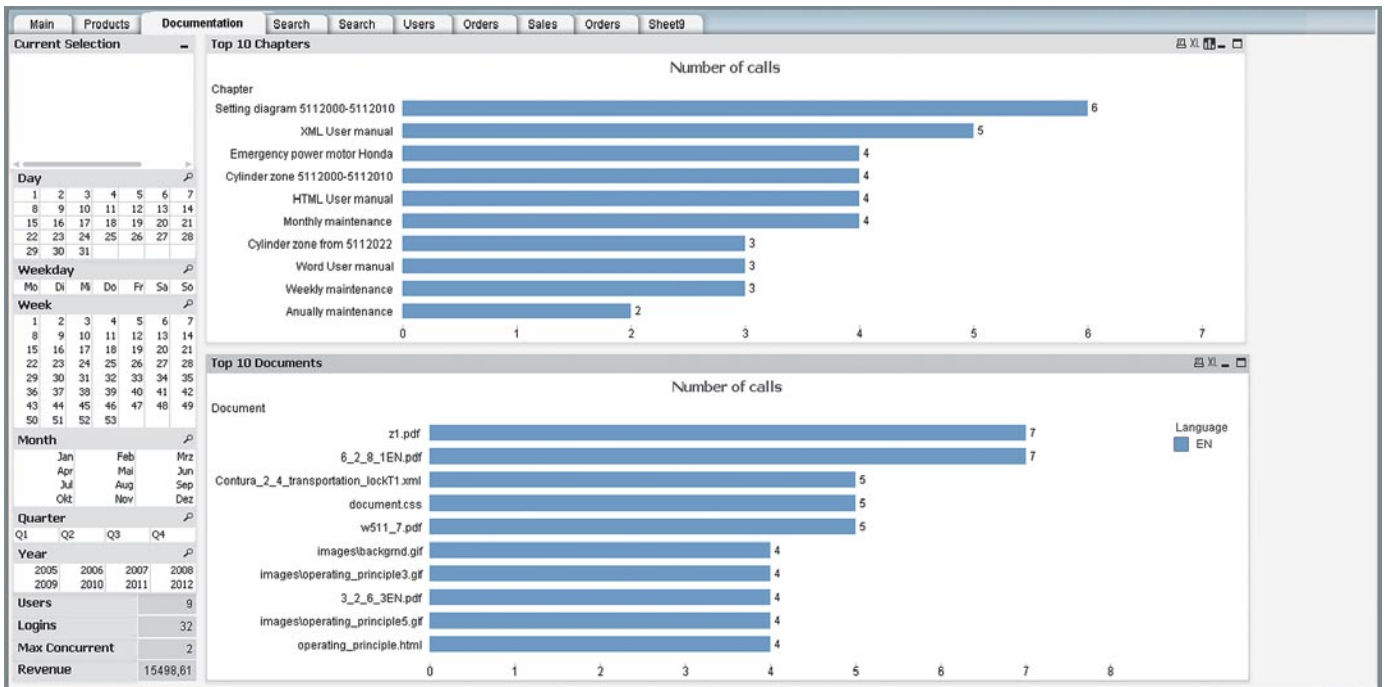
Main | Products | Documentation | Search | Search | Users | Orders | Sales | Orders | Sheet9

Current Selection

Day

| 1 | 2 | 3 | 4 | 5 | 6 | 7 |
|---|---|---|---|---|---|---|
| 8 | 9 | 10 | 11 | 12 | 13 | 14 |
| 15 | 16 | 17 | 18 | 19 | 20 | 21 |
| 22 | 23 | 24 | 25 | 26 | 27 | 28 |
| 29 | 30 | 31 | | | | |

Weekday

| Mo | Di | Mi | Do | Fr | Sa | So |
|---|---|---|---|---|---|---|

Week

| 1 | 2 | 3 | 4 | 5 | 6 | 7 |
|---|---|---|---|---|---|---|
| 8 | 9 | 10 | 11 | 12 | 13 | 14 |
| 15 | 16 | 17 | 18 | 19 | 20 | 21 |
| 22 | 23 | 24 | 25 | 26 | 27 | 28 |
| 29 | 30 | 31 | 32 | 33 | 34 | 35 |
| 36 | 37 | 38 | 39 | 40 | 41 | 42 |
| 43 | 44 | 45 | 46 | 47 | 48 | 49 |
| 50 | 51 | 52 | 53 | | | |

Month

| Jan | Feb | Mrz |
|---|---|---|
| Apr | Mai | Jun |
| Jul | Aug | Sep |
| Okt | Nov | Dez |

Quarter

| Q1 | Q2 | Q3 | Q4 |
|---|---|---|---|

Year

| 2005 | 2006 | 2007 | 2008 |
|---|---|---|---|
| 2009 | 2010 | 2011 | 2012 |

| Users | 9 |
|---|---|
| Logins | 32 |
| Max Concurrent | 2 |
| Revenue | 15498,61 |

Top 10 Chapters

Number of calls

Chapter
Setting diagram 5112000-5112010 6
XML User manual 5
Emergency power motor Honda 4
Cylinder zone 5112000-5112010 4
HTML User manual 4
Monthly maintenance 4
Cylinder zone from 5112022 3
Word User manual 3
Weekly maintenance 3
Anually maintenance 2

0 1 2 3 4 5 6 7

Top 10 Documents

Number of calls

Document
z1.pdf 7
6_2_8_1EN.pdf 7
Contura_2_4_transportation_lockT1.xml 5
document.css 5
w511_7.pdf 5
images\backgrnd.gif 4
images\operating_principle3.gif 4
3_2_6_3EN.pdf 4
images\operating_principle5.gif 4
operating_principle.html 4

0 1 2 3 4 5 6 7 8

Language
EN